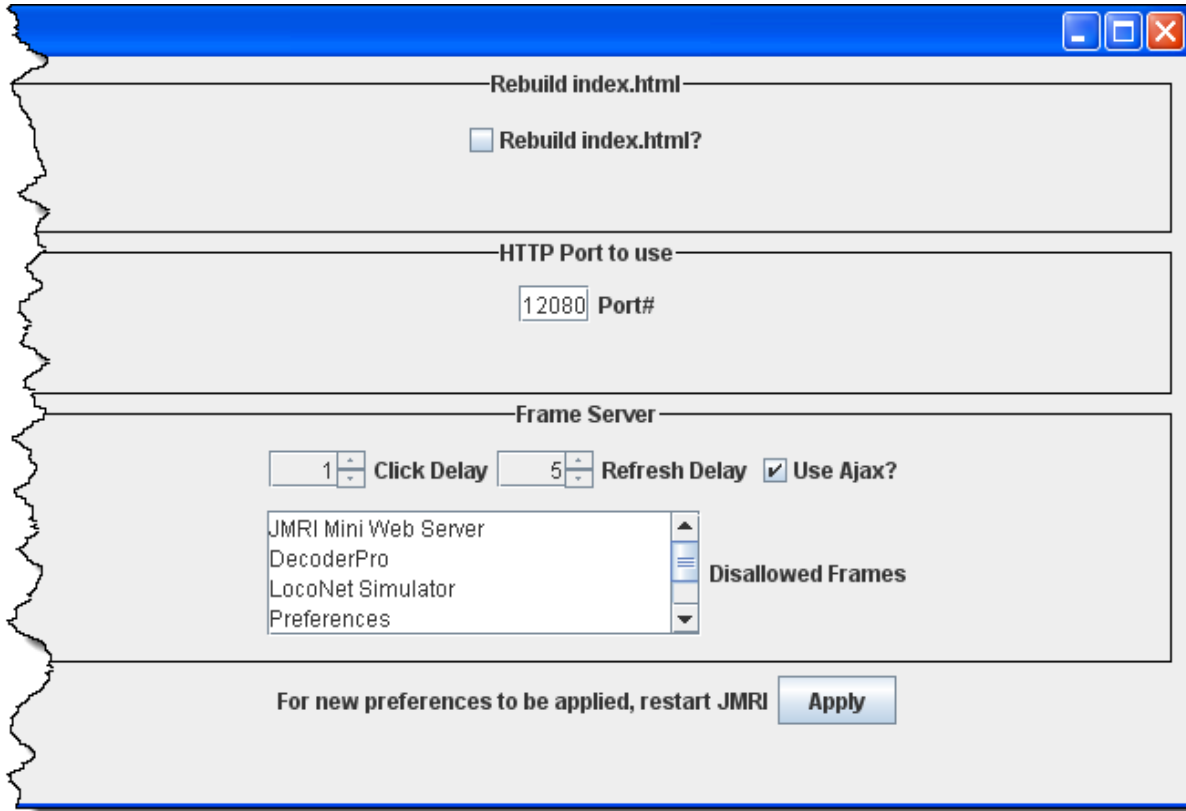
Rebuild index.html

Rebuild index.html?

HTTP Port to use

12080 Port#

Frame Server

1 Click Delay 5 Refresh Delay Use Ajax?

JMRI Mini Web Server
DecoderPro
LocoNet Simulator
Preferences

Disallowed Frames

For new preferences to be applied, restart JMRI Apply